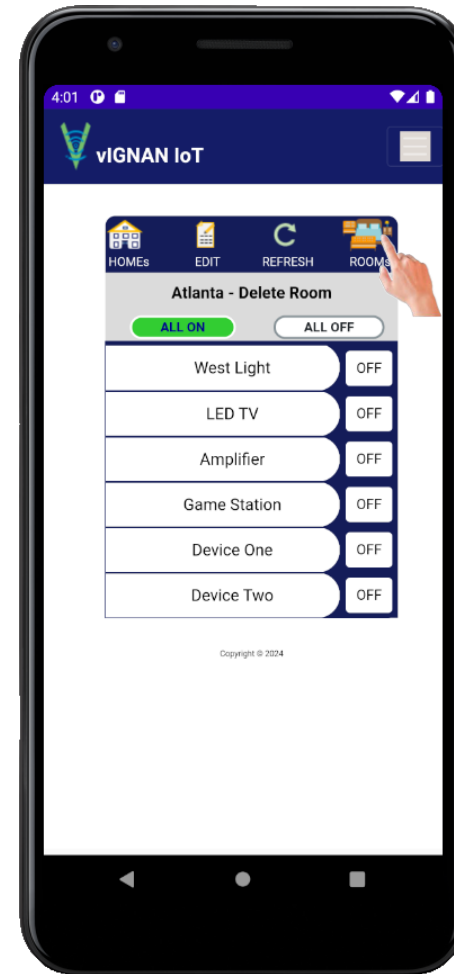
4:01

vIGNAN IoT

HOMEs EDIT REFRESH ROOMs

Atlanta - Delete Room

ALL ON ALL OFF

| | |
|---|---|
| West Light | OFF |
| LED TV | OFF |
| Amplifier | OFF |
| Game Station | OFF |
| Device One | OFF |
| Device Two | OFF |

Copyright © 2024